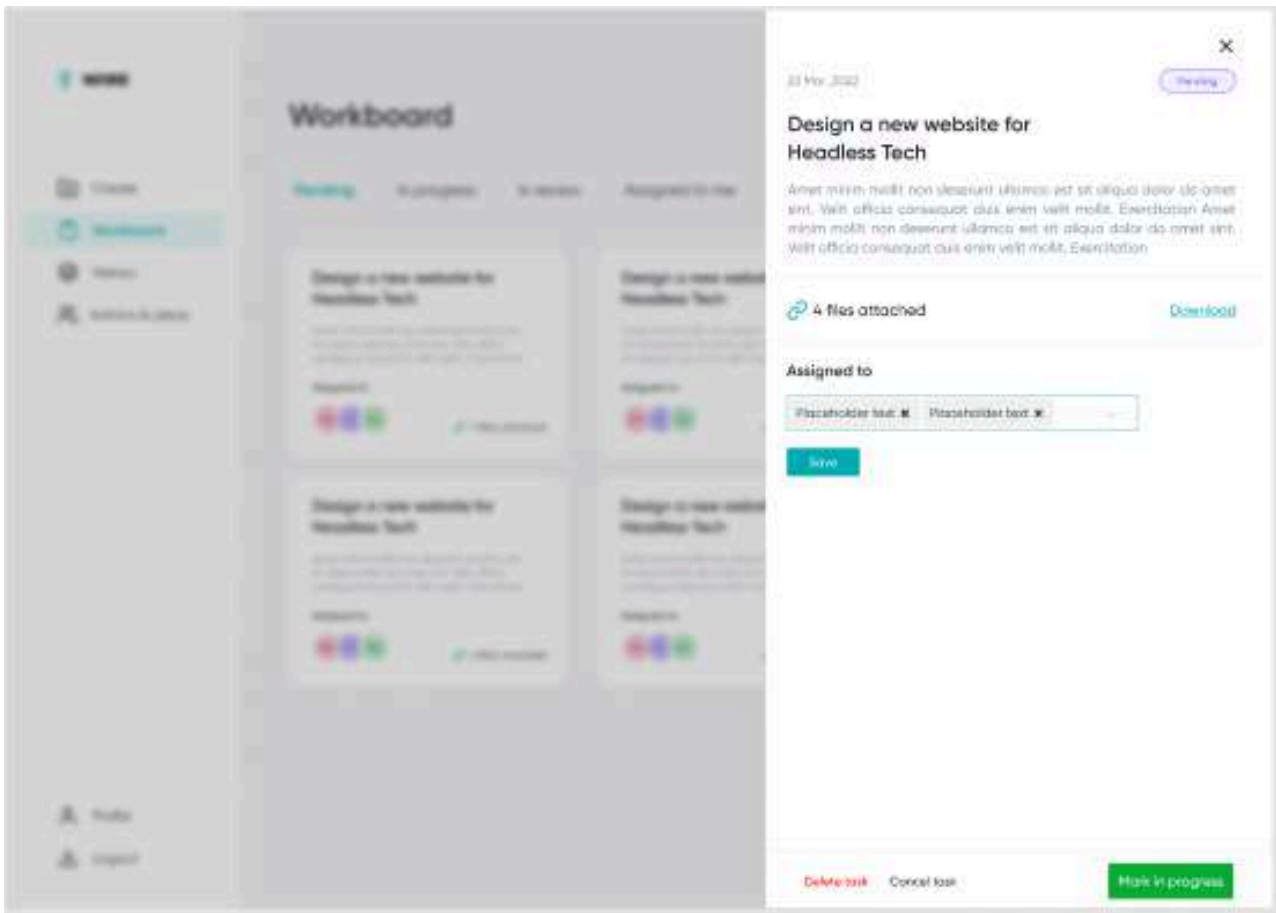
Workboard

Pending

Design a new website for Headless Tech

Design a new website for Headless Tech

Design a new website for Headless Tech

Design a new website for Headless Tech

×

23 Mar, 2022

Pending

Design a new website for Headless Tech

Amet minim mollit non deserunt ullamco est sit aliqua dolor do amet sint. Velit officia consequat duis enim velit mollit. Exercitation Amet minim mollit non deserunt ullamco est sit aliqua dolor do amet sint. Velit officia consequat duis enim velit mollit. Exercitation

4 files attached

Download

Assigned to

Placeholder text ✖ Placeholder text ✖

Save

Delete task

Cancel task

Mark in progress